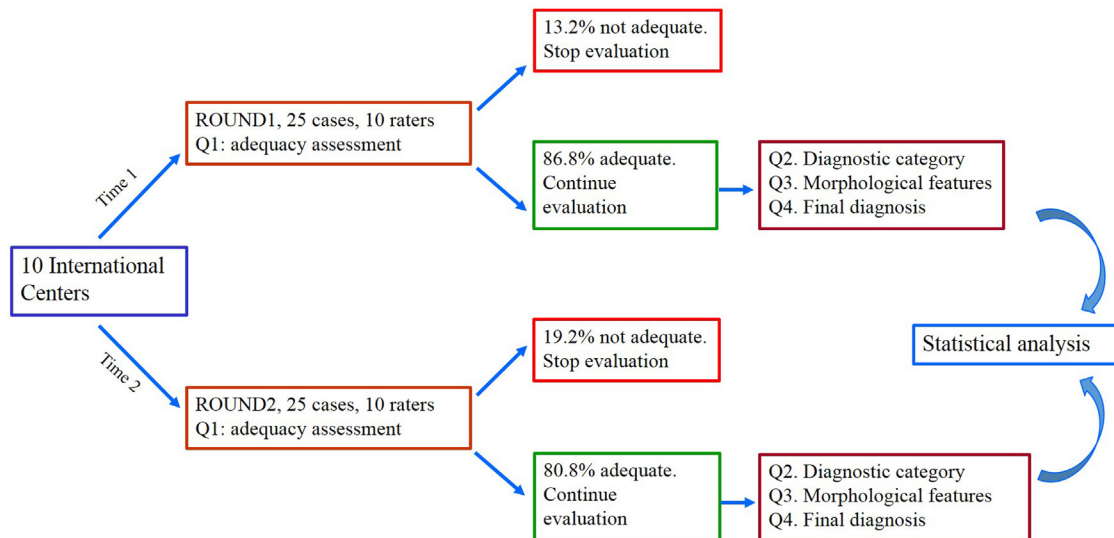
10 International Centers

Time 1

ROUND1, 25 cases, 10 raters
Q1: adequacy assessment

13.2% not adequate.
Stop evaluation

86.8% adequate.
Continue evaluation

Q2. Diagnostic category
Q3. Morphological features
Q4. Final diagnosis

Time 2

ROUND2, 25 cases, 10 raters
Q1: adequacy assessment

19.2% not adequate.
Stop evaluation

80.8% adequate.
Continue evaluation

Q2. Diagnostic category
Q3. Morphological features
Q4. Final diagnosis

Statistical analysis